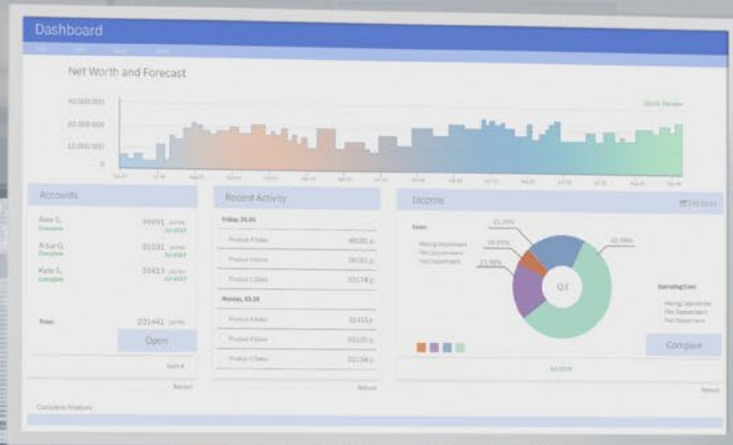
Dashboard

Net Worth and Forecast

40,000,000
20,000,000
10,000,000
0

Quick Review

Accounts

Alex G. 99991
Actor G. 01031
Kate S. 20413

Total 201441

Open

Recent Activity

Friday, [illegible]
Product A Sales 48181
Product B Sales 78181
Product C Sales 13174

Monday, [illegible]
Product A Sales 31443
Product B Sales 43130
Product C Sales 10154

Income

25.26%
16.15%
23.96%
31.98%

Q3

Compare